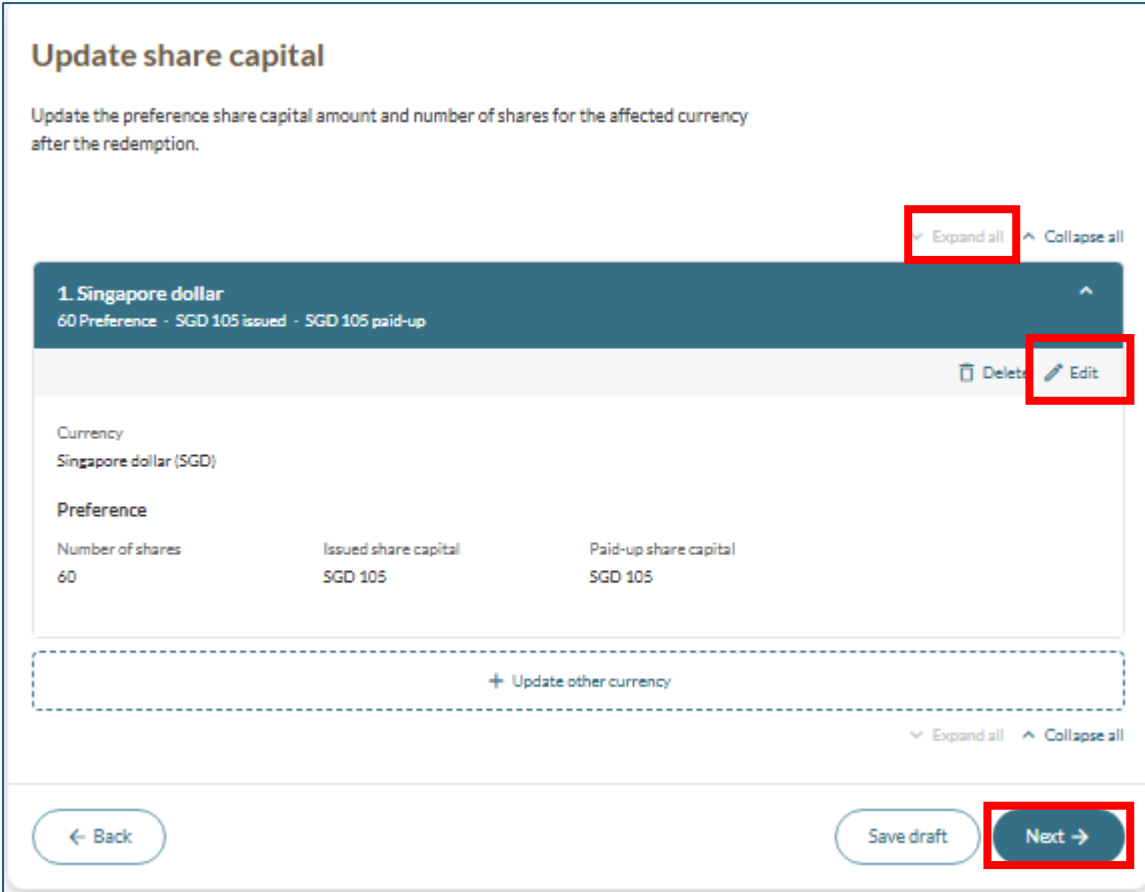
Update share capital

Update the preference share capital amount and number of shares for the affected currency after the redemption.

Expand all  Collapse all

1. Singapore dollar
60 Preference · SGD 105 issued · SGD 105 paid-up

Delete  Edit

Currency
Singapore dollar (SGD)

Preference

| Number of shares | Issued share capital | Paid-up share capital |
|---|---|---|
| 60 | SGD 105 | SGD 105 |

+ Update other currency

Expand all  Collapse all

← Back

Save draft

Next →